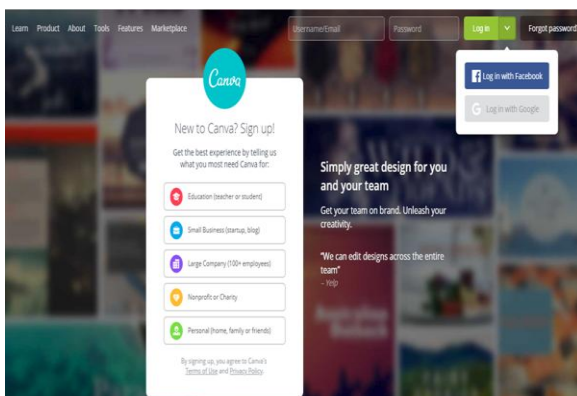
Learn Product About Tools Features Marketplace

Username/Email

Password

Log in

Forgot password

Log in with Facebook

Log in with Google

Canva

New to Canva? Sign up!

Get the best experience by telling us what you most need Canva for:

Education (teacher or student)

Small Business (startup, blog)

Large Company (100+ employees)

Nonprofit or Charity

Personal (home, family or friends)

By signing up, you agree to Canva's Terms of Use and Privacy Policy.

Simply great design for you and your team

Get your team on brand. Unleash your creativity.

"We can edit designs across the entire team"
– Yelp